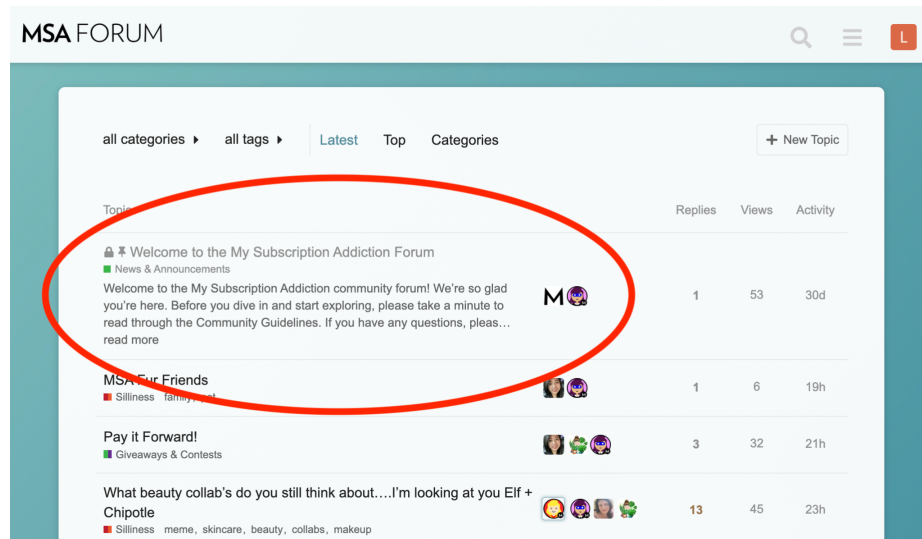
MSA FORUM

L

all categories ▸ all tags ▸ Latest Top Categories

+ New Topic

| Topic | | Replies | Views | Activity |
|---|---|---|---|---|
| Welcome to the My Subscription Addiction Forum<br>News & Announcements<br>Welcome to the My Subscription Addiction community forum! We're so glad you're here. Before you dive in and start exploring, please take a minute to read through the Community Guidelines. If you have any questions, pleas… read more | M | 1 | 53 | 30d |
| MSA Fur Friends<br>Silliness family, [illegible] | | 1 | 6 | 19h |
| Pay it Forward!<br>Giveaways & Contests | | 3 | 32 | 21h |
| What beauty collab's do you still think about….I'm looking at you Elf + Chipotle<br>Silliness meme, skincare, beauty, collabs, makeup | | 13 | 45 | 23h |